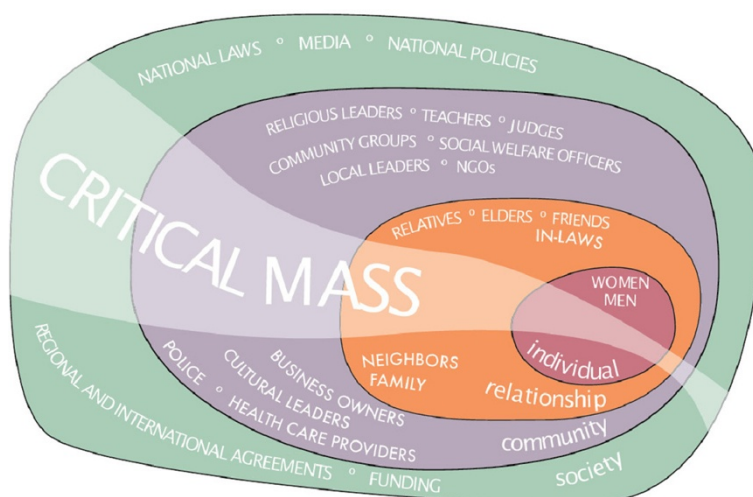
NATIONAL LAWS ◦ MEDIA ◦ NATIONAL POLICIES

RELIGIOUS LEADERS ◦ TEACHERS ◦ JUDGES
COMMUNITY GROUPS ◦ SOCIAL WELFARE OFFICERS
LOCAL LEADERS ◦ NGOs

CRITICAL MASS

RELATIVES ◦ ELDERS ◦ FRIENDS
IN-LAWS

WOMEN
MEN

individual

NEIGHBORS
FAMILY

relationship

BUSINESS OWNERS
CULTURAL LEADERS
POLICE ◦ HEALTH CARE PROVIDERS

community

REGIONAL AND INTERNATIONAL AGREEMENTS ◦ FUNDING

society